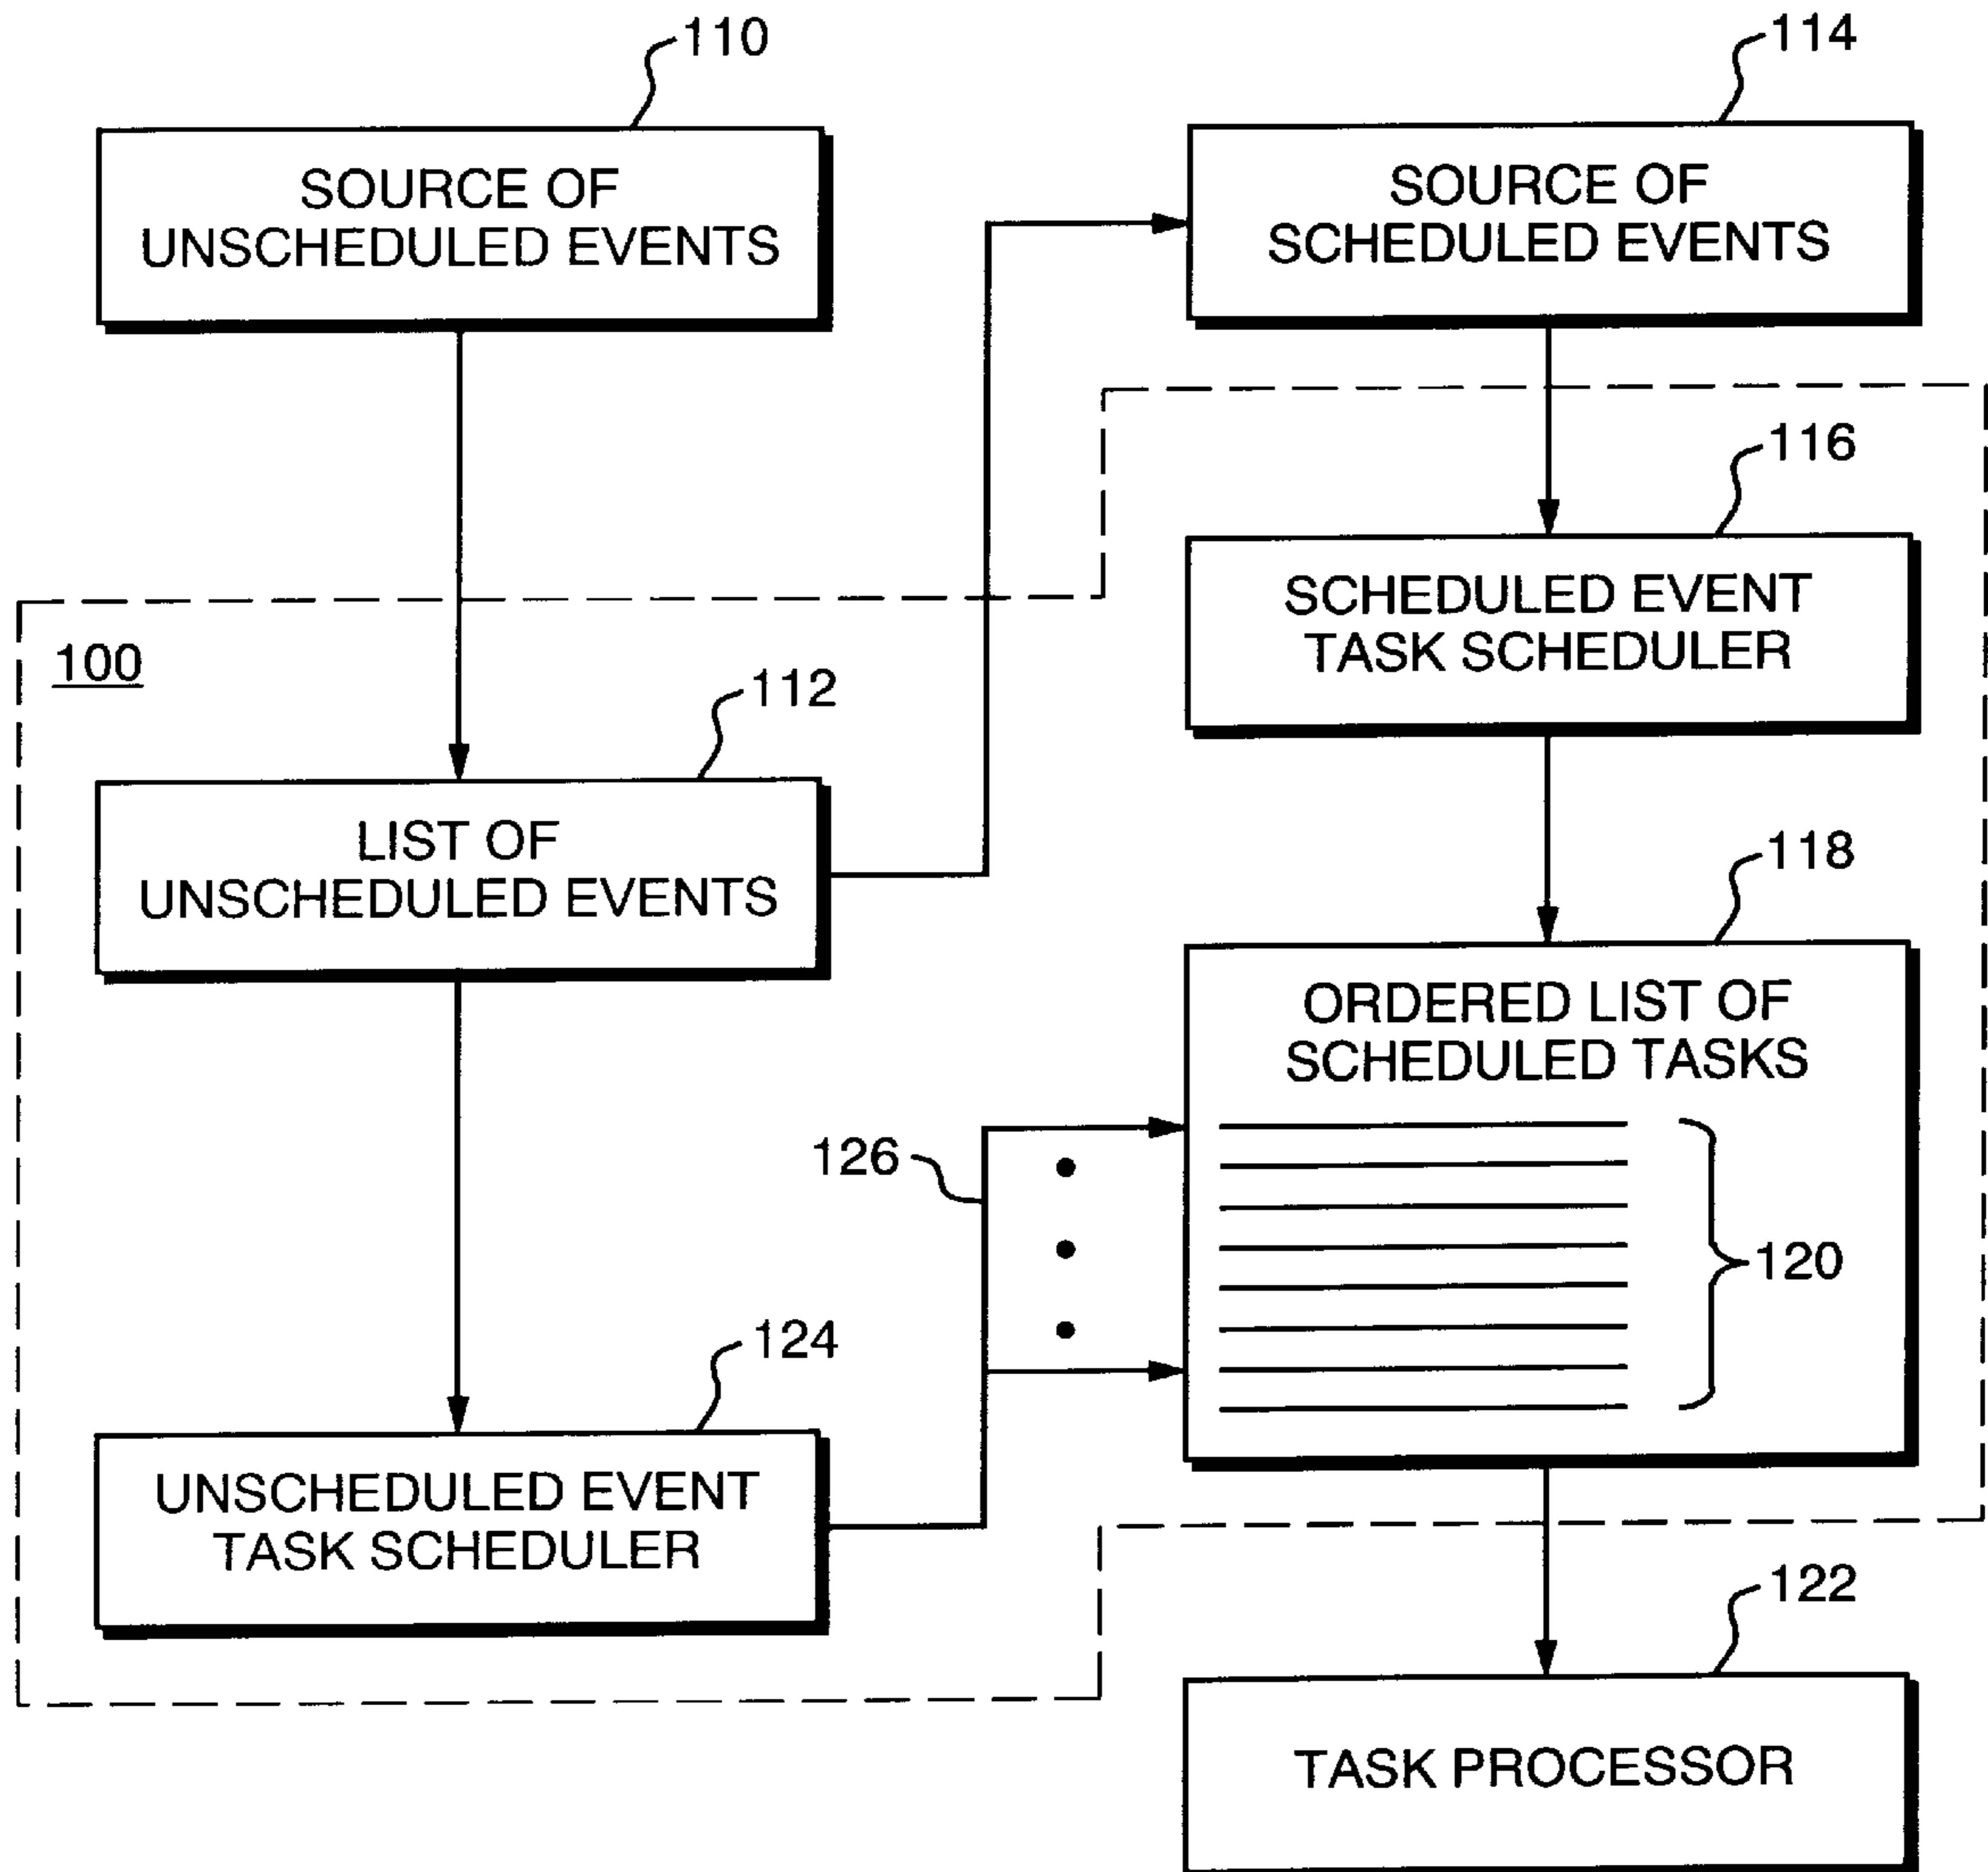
110

SOURCE OF UNSCHEDULED EVENTS

114

SOURCE OF SCHEDULED EVENTS

116

SCHEDULED EVENT TASK SCHEDULER

100

112

LIST OF UNSCHEDULED EVENTS

118

ORDERED LIST OF SCHEDULED TASKS

126

120

124

UNSCHEDULED EVENT TASK SCHEDULER

122

TASK PROCESSOR